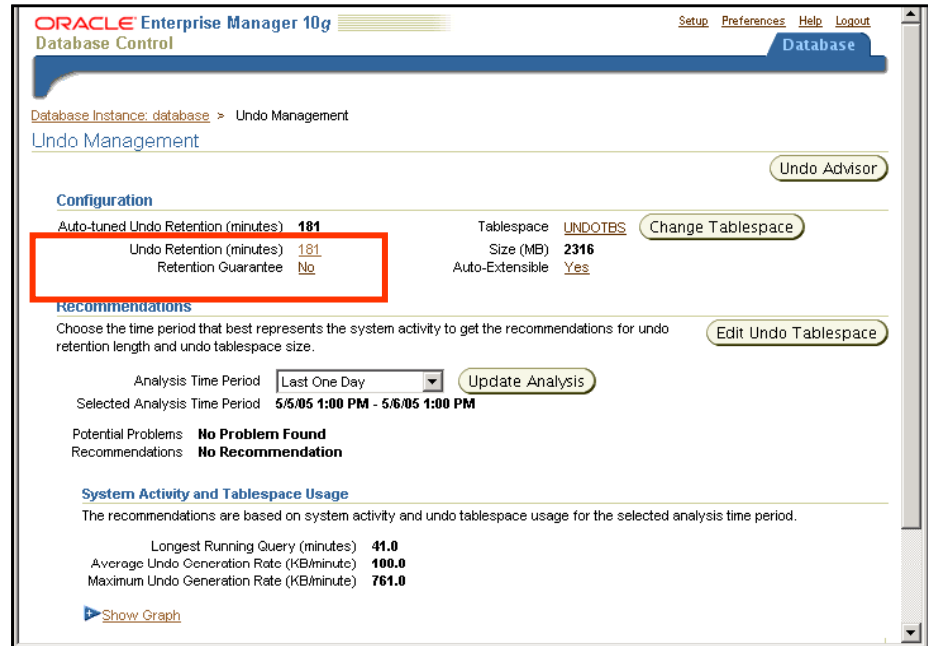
ORACLE Enterprise Manager 10g
Database Control

Setup Preferences Help Logout

Database

Database Instance: database > Undo Management

Undo Management

Undo Advisor

Configuration

Auto-tuned Undo Retention (minutes) 181

Undo Retention (minutes) 181

Retention Guarantee No

Tablespace UNDOTBS Change Tablespace

Size (MB) 2316

Auto-Extensible Yes

Recommendations

Choose the time period that best represents the system activity to get the recommendations for undo retention length and undo tablespace size.

Edit Undo Tablespace

Analysis Time Period Last One Day Update Analysis

Selected Analysis Time Period 5/5/05 1:00 PM - 5/6/05 1:00 PM

Potential Problems No Problem Found

Recommendations No Recommendation

System Activity and Tablespace Usage

The recommendations are based on system activity and undo tablespace usage for the selected analysis time period.

Longest Running Query (minutes) 41.0

Average Undo Generation Rate (KB/minute) 100.0

Maximum Undo Generation Rate (KB/minute) 761.0

Show Graph